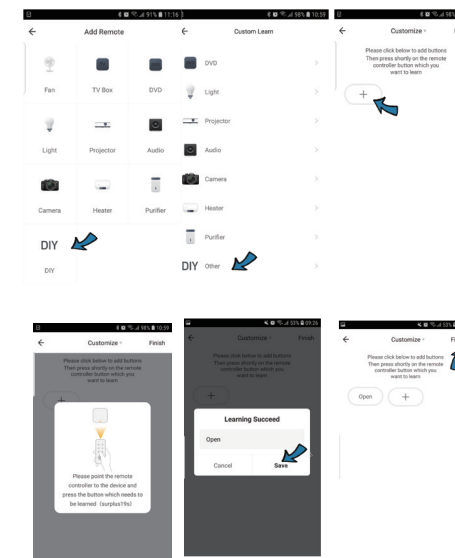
91% 11:16

Add Remote

Fan

TV Box

DVD

Light

Projector

Audio

Camera

Heater

Purifier

DIY

DIY

98% 10:59

Custom Learn

DVD

Light

Projector

Audio

Camera

Heater

Purifier

DIY Other

98%

Customize

Please click below to add buttons Then press shortly on the remote controller button which you want to learn

+

98% 10:59

Customize

Finish

Please click below to add buttons Then press shortly on the remote controller button which you want to learn

+

Please point the remote controller to the device and press the button which needs to be learned (surplus19s)

53% 09:26

Customize

Finish

Please click below to add buttons Then press shortly on the remote controller button which you want to learn

+

Learning Succeed

Open

Cancel

Save

53%

Customize

Fin

Please click below to add buttons Then press shortly on the remote controller button which you want to learn

Open

+